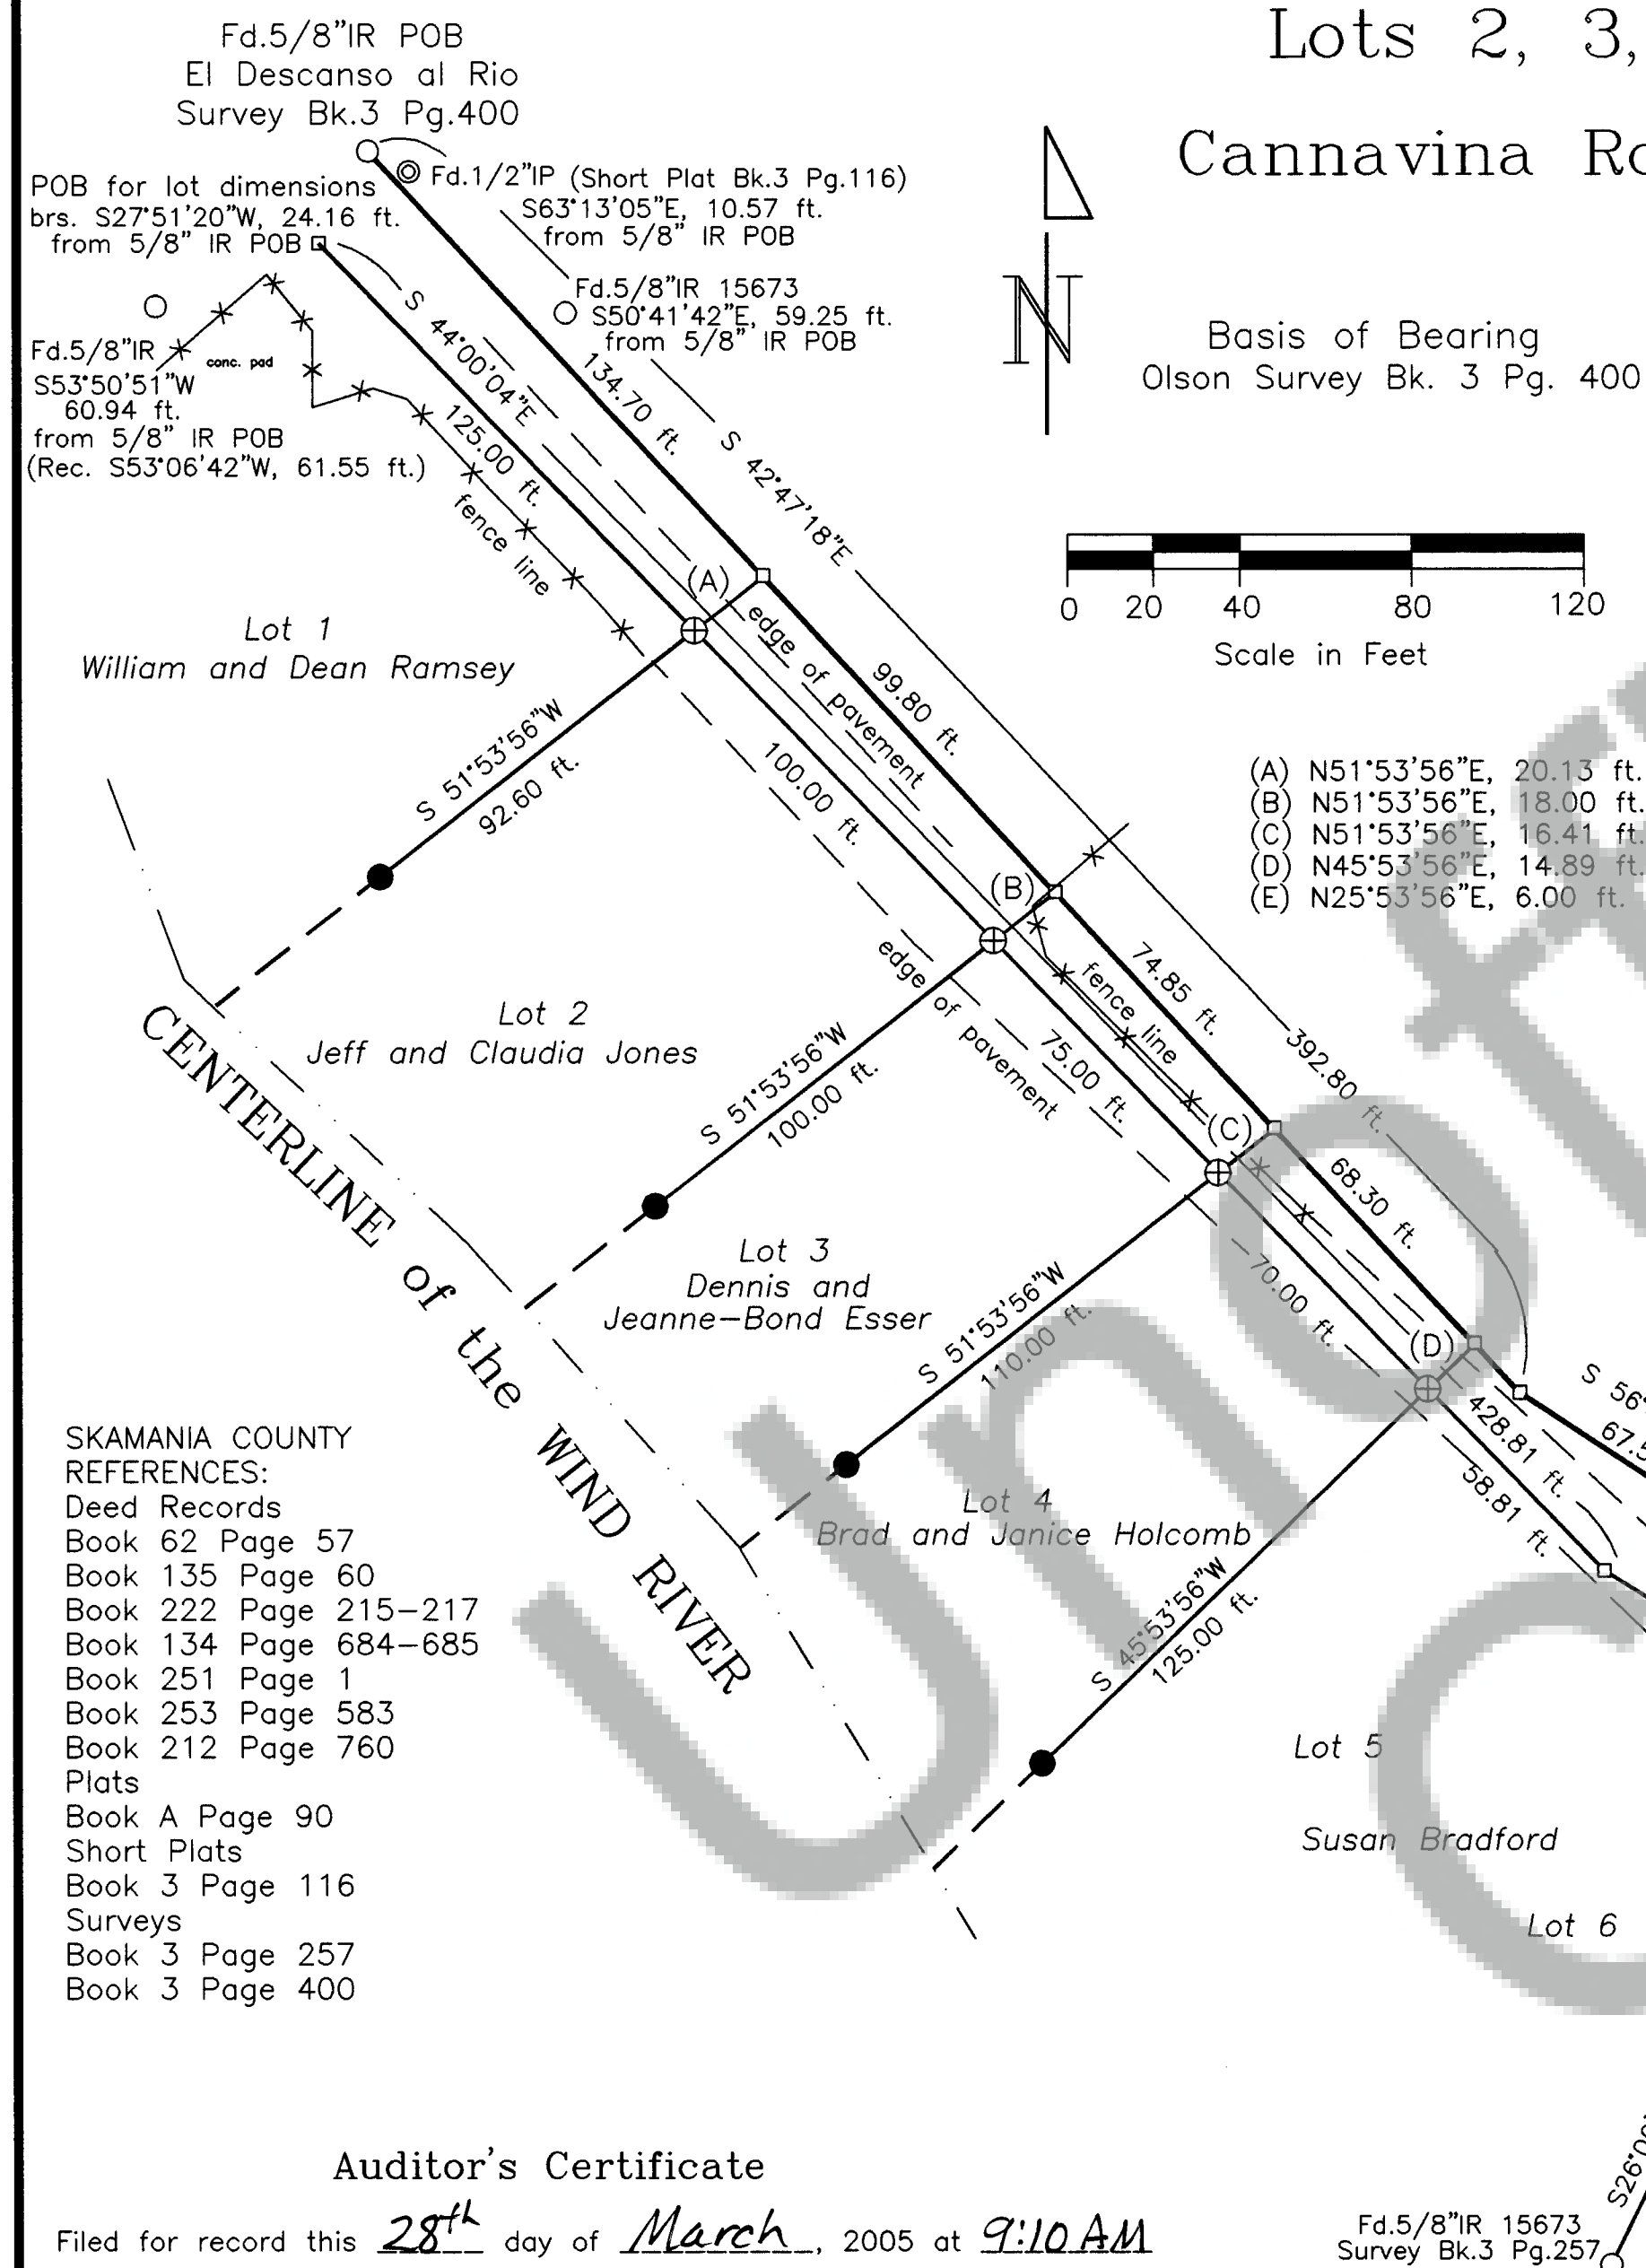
Lots 2, 3,

Cannavina Ro

Fd.5/8"IR POB
El Descanso al Rio
Survey Bk.3 Pg.400

Fd.1/2"IP (Short Plat Bk.3 Pg.116)
S63°13'05"E, 10.57 ft.
from 5/8" IR POB

POB for lot dimensions
brs. S27°51'20"W, 24.16 ft.
from 5/8" IR POB

Fd.5/8"IR 15673
S50°41'42"E, 59.25 ft.
from 5/8" IR POB

Fd.5/8"IR
S53°50'51"W
60.94 ft.
from 5/8" IR POB
(Rec. S53°06'42"W, 61.55 ft.)

conc. pad

Basis of Bearing
Olson Survey Bk. 3 Pg. 400

S 44°00'04"E
125.00 ft.
134.70 ft.
S 42°47'18"E
fence line

0 20 40 80 120
Scale in Feet

(A)
Lot 1
William and Dean Ramsey
edge of pavement
99.80 ft.
S 51°53'56"W
92.60 ft.
100.00 ft.

(A) N51°53'56"E, 20.13 ft.
(B) N51°53'56"E, 18.00 ft.
(C) N51°53'56"E, 16.41 ft.
(D) N45°53'56"E, 14.89 ft.
(E) N25°53'56"E, 6.00 ft.

(B)
74.85 ft.
fence line
392.80 ft.
Lot 2
Jeff and Claudia Jones
edge of pavement
75.00 ft.
S 51°53'56"W
100.00 ft.
(C)
68.30 ft.

CENTERLINE of the WIND RIVER

Lot 3
Dennis and
Jeanne-Bond Esser
S 51°53'56"W
110.00 ft.
70.00 ft.
(D)
S 56
67.5
428.81 ft.
58.81 ft.

Lot 4
Brad and Janice Holcomb
S 45°53'56"W
125.00 ft.

SKAMANIA COUNTY
REFERENCES:
Deed Records
Book 62 Page 57
Book 135 Page 60
Book 222 Page 215-217
Book 134 Page 684-685
Book 251 Page 1
Book 253 Page 583
Book 212 Page 760
Plats
Book A Page 90
Short Plats
Book 3 Page 116
Surveys
Book 3 Page 257
Book 3 Page 400

Lot 5
Susan Bradford
Lot 6

Auditor's Certificate
Filed for record this 28th day of March, 2005 at 9:10 AM

S26°0
Fd.5/8"IR 15673
Survey Bk.3 Pg.257